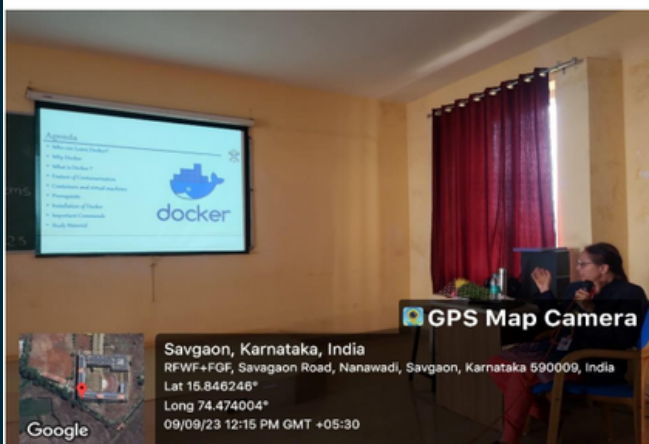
Agenda
Why we Learn Docker?
Why Docker
What is Docker?
Features of Containerization
Containers and virtual machines
Prerequisite
Installation of Docker
Important Commands
Study Material

docker

GPS Map Camera

Savgaon, Karnataka, India
RFWF+FGF, Savagaon Road, Nanawadi, Savgaon, Karnataka 590009, India
Lat 15.846246°
Long 74.474004°
09/09/23 12:15 PM GMT +05:30

Google